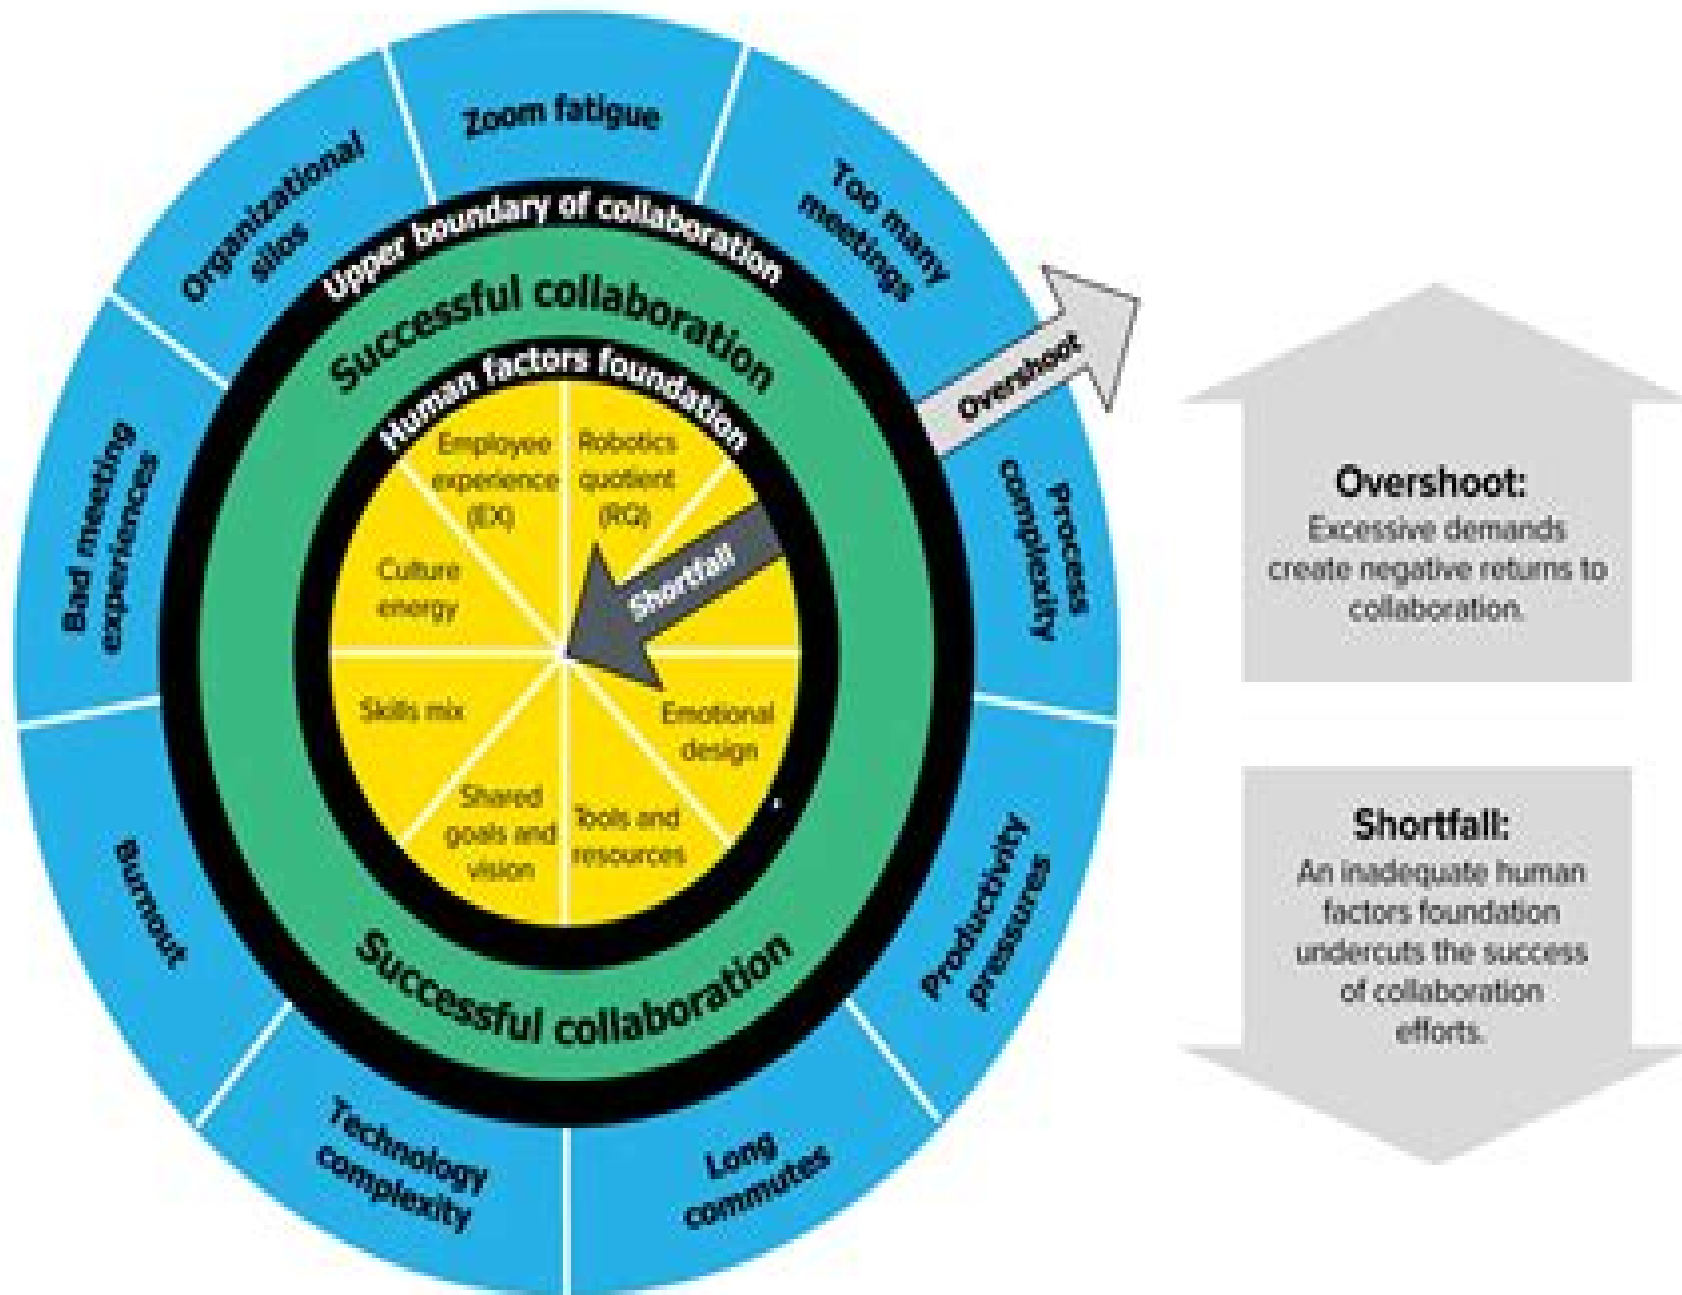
Zoom fatigue

Too many meetings

Process complexity

Productivity pressures

Long commutes

Technology complexity

Burnout

Bad meeting experiences

Organizational silos

Upper boundary of collaboration

Successful collaboration

Human factors foundation

Employee experience (EX)

Robotics quotient (RQ)

Culture energy

Skills mix

Emotional design

Shared goals and vision

Tools and resources

Shortfall

Overshoot

Successful collaboration

Overshoot:
Excessive demands create negative returns to collaboration.

Shortfall:
An inadequate human factors foundation undercuts the success of collaboration efforts.